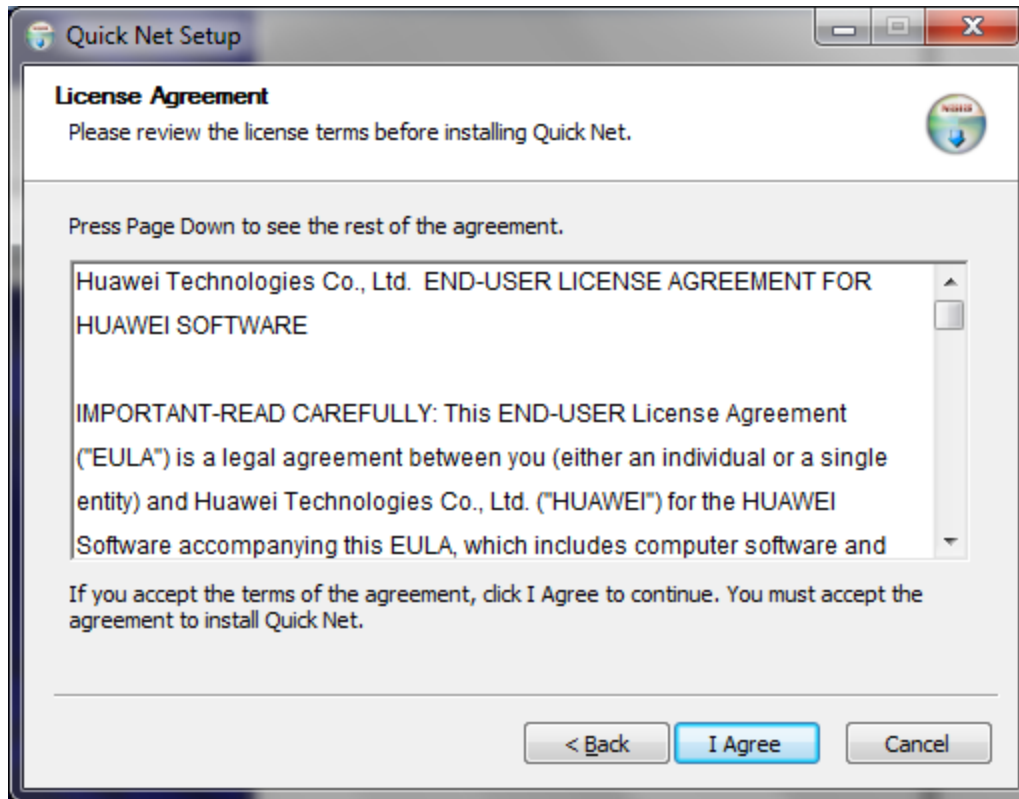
Quick Net Setup

License Agreement
Please review the license terms before installing Quick Net.

Press Page Down to see the rest of the agreement.

Huawei Technologies Co., Ltd. END-USER LICENSE AGREEMENT FOR HUAWEI SOFTWARE

IMPORTANT-READ CAREFULLY: This END-USER License Agreement ("EULA") is a legal agreement between you (either an individual or a single entity) and Huawei Technologies Co., Ltd. ("HUAWEI") for the HUAWEI Software accompanying this EULA, which includes computer software and

If you accept the terms of the agreement, click I Agree to continue. You must accept the agreement to install Quick Net.

< Back
I Agree
Cancel